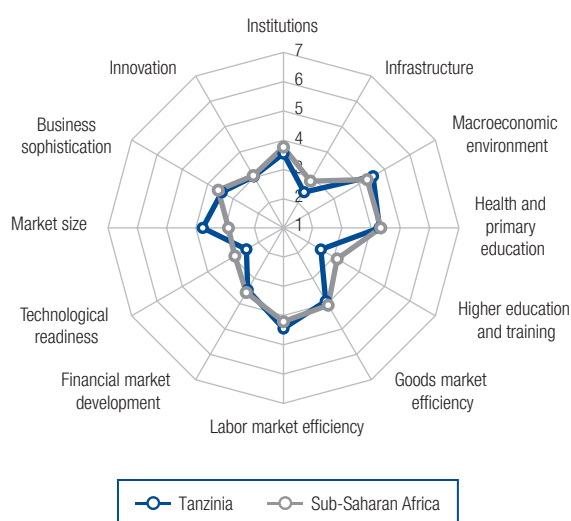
Institutions

7
6
5
4
3
2
1

Infrastructure

Macroeconomic environment

Health and primary education

Higher education and training

Goods market efficiency

Labor market efficiency

Financial market development

Technological readiness

Market size

Business sophistication

Innovation

Tanzinia
Sub-Saharan Africa